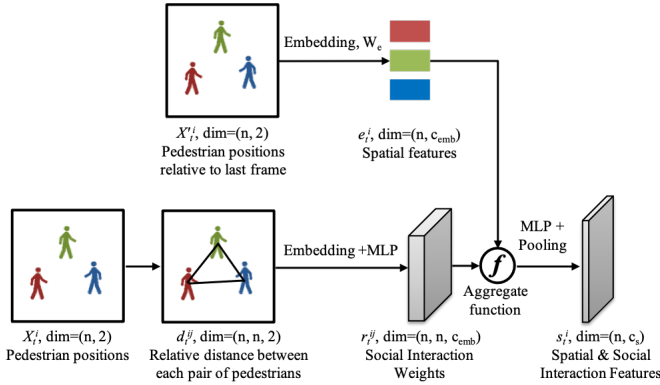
Embedding, $W_e$

$X'^{i}_{t}$, dim=(n, 2)
Pedestrian positions relative to last frame

$e^{i}_{t}$, dim=(n, $c_{emb}$)
Spatial features

Embedding +MLP

MLP + Pooling

$f$

Aggregate function

$X^{i}_{t}$, dim=(n, 2)
Pedestrian positions

$d^{ij}_{t}$, dim=(n, n, 2)
Relative distance between each pair of pedestrians

$r^{ij}_{t}$, dim=(n, n, $c_{emb}$)
Social Interaction Weights

$s^{i}_{t}$, dim=(n, $c_s$)
Spatial & Social Interaction Features